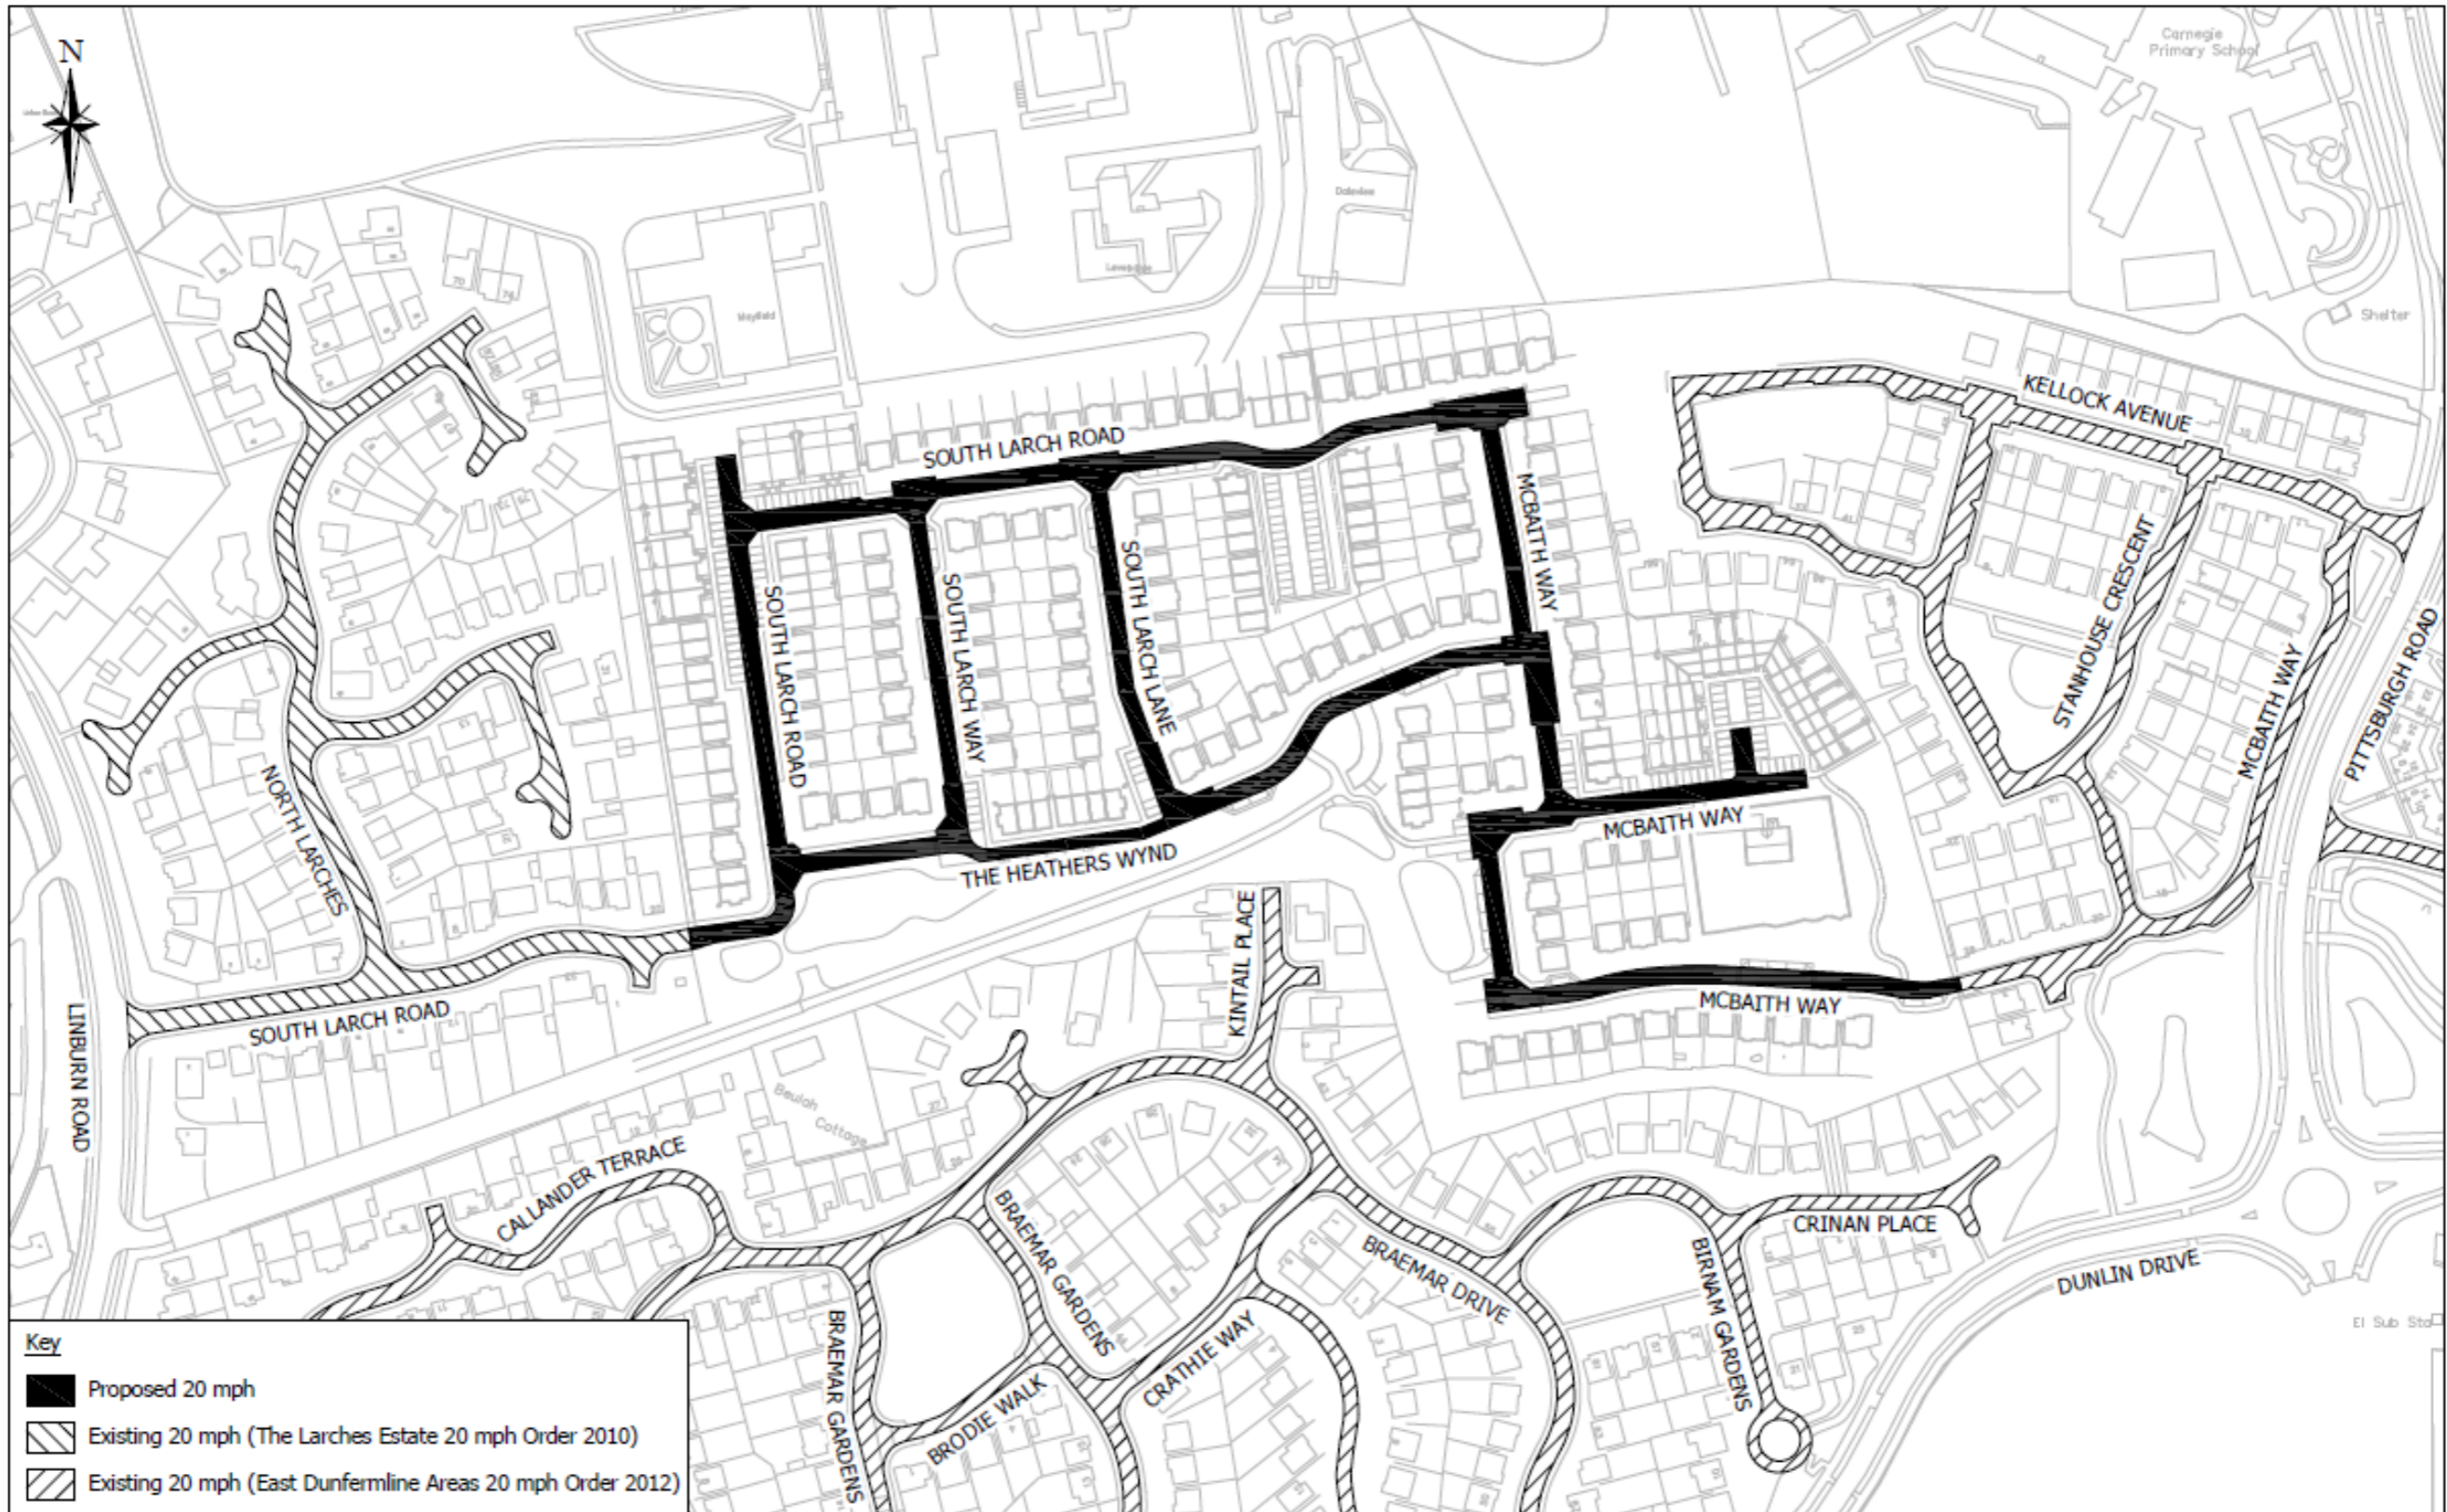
N

Carnegie Primary School

Shelter

KELLOCK AVENUE

SOUTH LARCH ROAD

MCBAITH WAY

SOUTH LARCH ROAD

SOUTH LARCH WAY

SOUTH LARCH LANE

STANHOUSE CRESCENT

MCBAITH WAY

PITTSBURGH ROAD

NORTH LARCHES

MCBAITH WAY

THE HEATHERS WYND

KINTAIL PLACE

MCBAITH WAY

SOUTH LARCH ROAD

LINBURN ROAD

Beulah Cottage

CALLANDER TERRACE

BRAEMAR GARDENS

BRAEMAR DRIVE

BIRNAM GARDENS

CRINAN PLACE

DUNLIN DRIVE

El Sub Sta

CRATHIE WAY

BRODIE WALK

BRAEMAR GARDENS

Key

Proposed 20 mph

Existing 20 mph (The Larches Estate 20 mph Order 2010)

Existing 20 mph (East Dunfermline Areas 20 mph Order 2012)